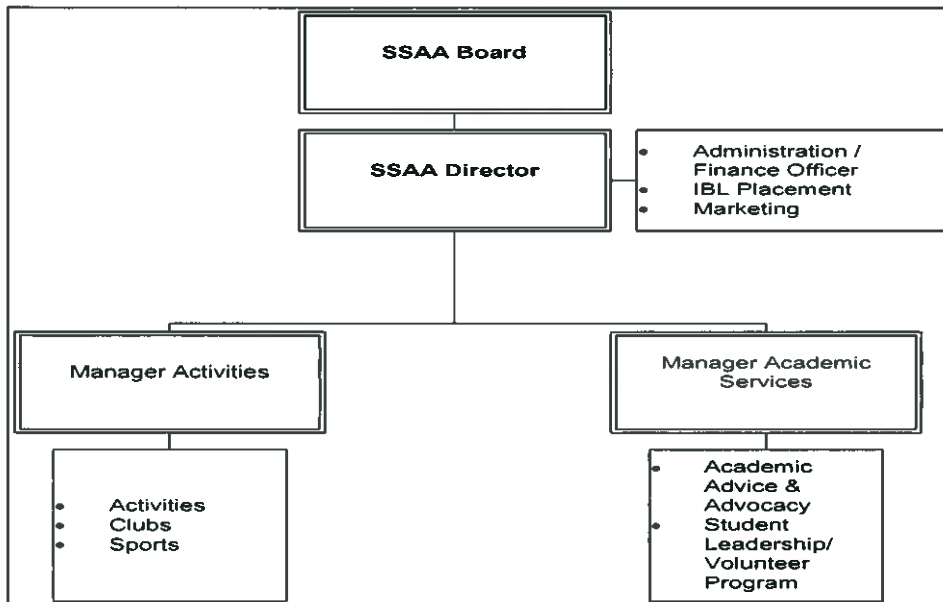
SSAA Board

SSAA Director

- Administration / Finance Officer
- IBL Placement
- Marketing

Manager Activities

Manager Academic Services

- Activities
- Clubs
- Sports

- Academic Advice & Advocacy
- Student Leadership/ Volunteer Program